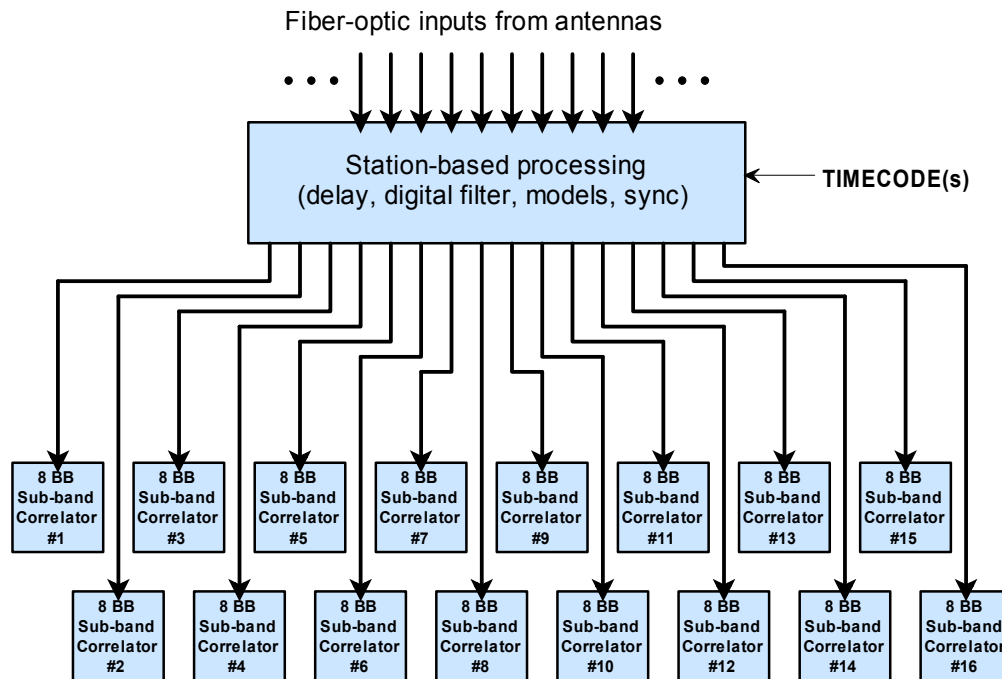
Fiber-optic inputs from antennas

Station-based processing
(delay, digital filter, models, sync)

TIMECODE(s)

8 BB Sub-band Correlator #1

8 BB Sub-band Correlator #3

8 BB Sub-band Correlator #5

8 BB Sub-band Correlator #7

8 BB Sub-band Correlator #9

8 BB Sub-band Correlator #11

8 BB Sub-band Correlator #13

8 BB Sub-band Correlator #15

8 BB Sub-band Correlator #2

8 BB Sub-band Correlator #4

8 BB Sub-band Correlator #6

8 BB Sub-band Correlator #8

8 BB Sub-band Correlator #10

8 BB Sub-band Correlator #12

8 BB Sub-band Correlator #14

8 BB Sub-band Correlator #16